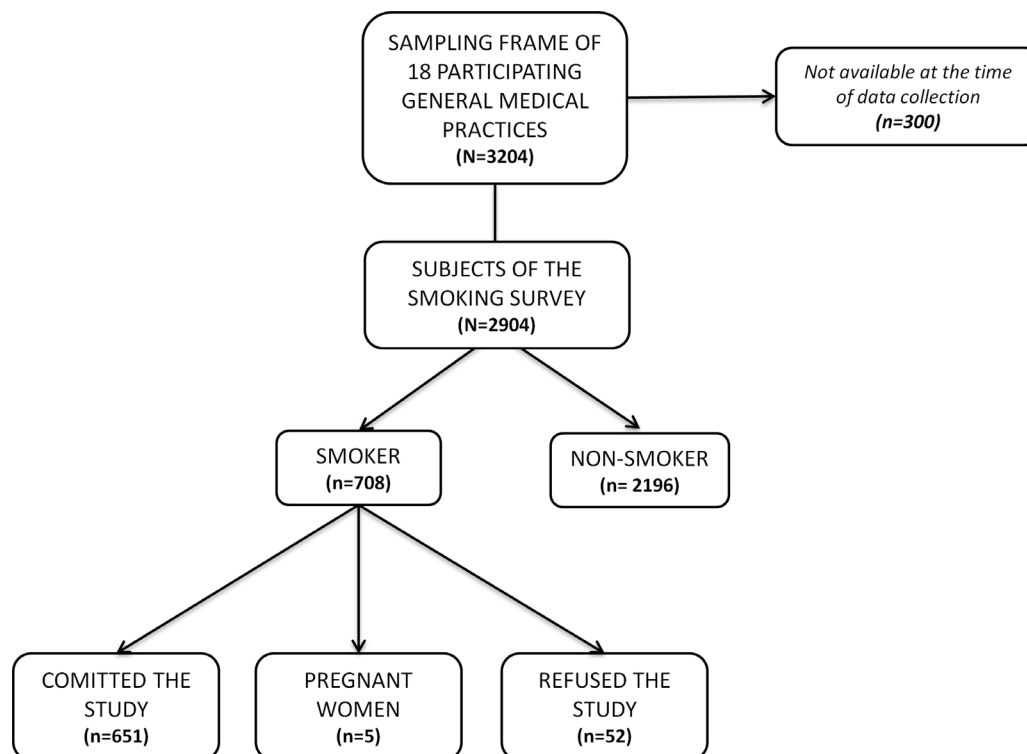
SAMPLING FRAME OF 18 PARTICIPATING GENERAL MEDICAL PRACTICES
(N=3204)

Not available at the time of data collection
(n=300)

SUBJECTS OF THE SMOKING SURVEY
(N=2904)

SMOKER
(n=708)

NON-SMOKER
(n= 2196)

COMITTED THE STUDY
(n=651)

PREGNANT WOMEN
(n=5)

REFUSED THE STUDY
(n=52)